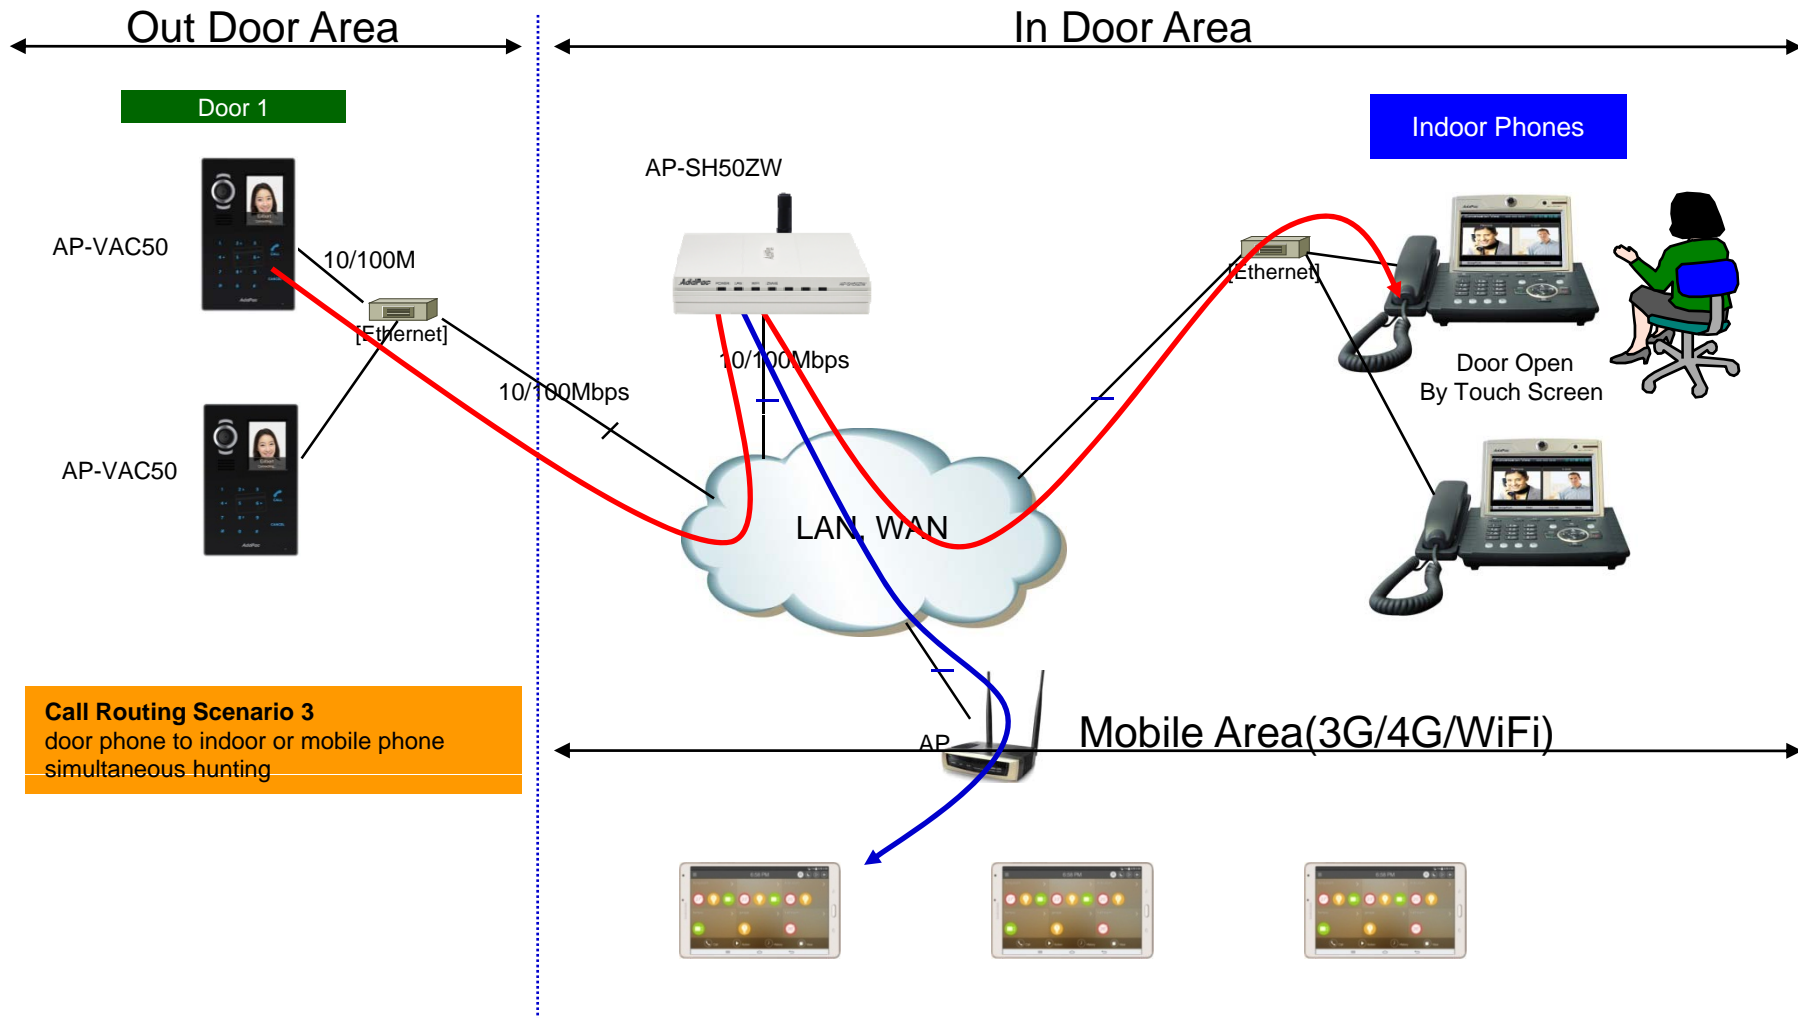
Out Door Area

In Door Area

Door 1

Indoor Phones

AP-SH50ZW

AP-VAC50

10/100M

[Ethernet]

[Ethernet]

10/100Mbps

10/100Mbps

Door Open
By Touch Screen

AP-VAC50

LAN, WAN

Call Routing Scenario 3
door phone to indoor or mobile phone simultaneous hunting

AP

Mobile Area(3G/4G/WiFi)